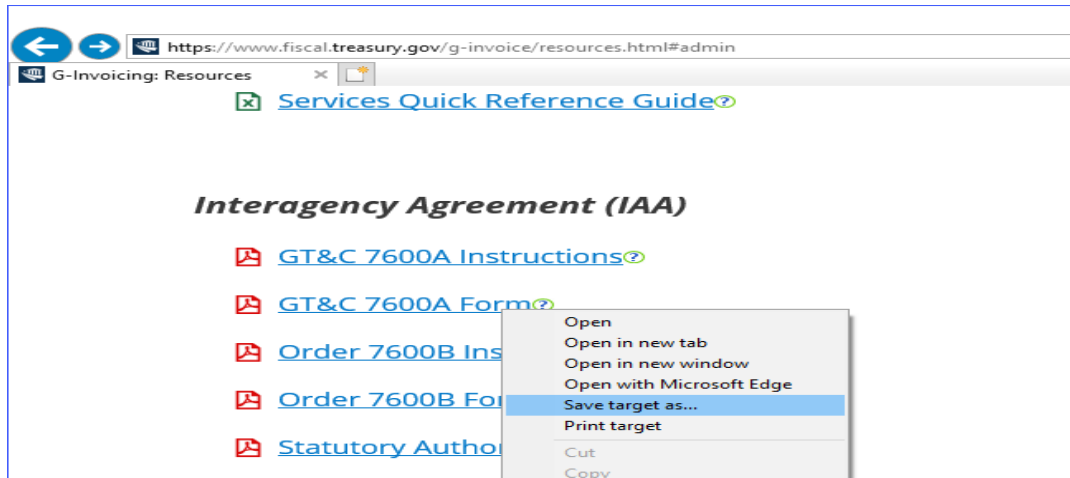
https://www.fiscal.treasury.gov/g-invoice/resources.html#admin

G-Invoicing: Resources ×

Services Quick Reference Guide

Interagency Agreement (IAA)

GT&C 7600A Instructions

GT&C 7600A Form

Order 7600B Ins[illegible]

Order 7600B For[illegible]

Statutory Author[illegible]

Open
Open in new tab
Open in new window
Open with Microsoft Edge
Save target as...
Print target
Cut
Copy